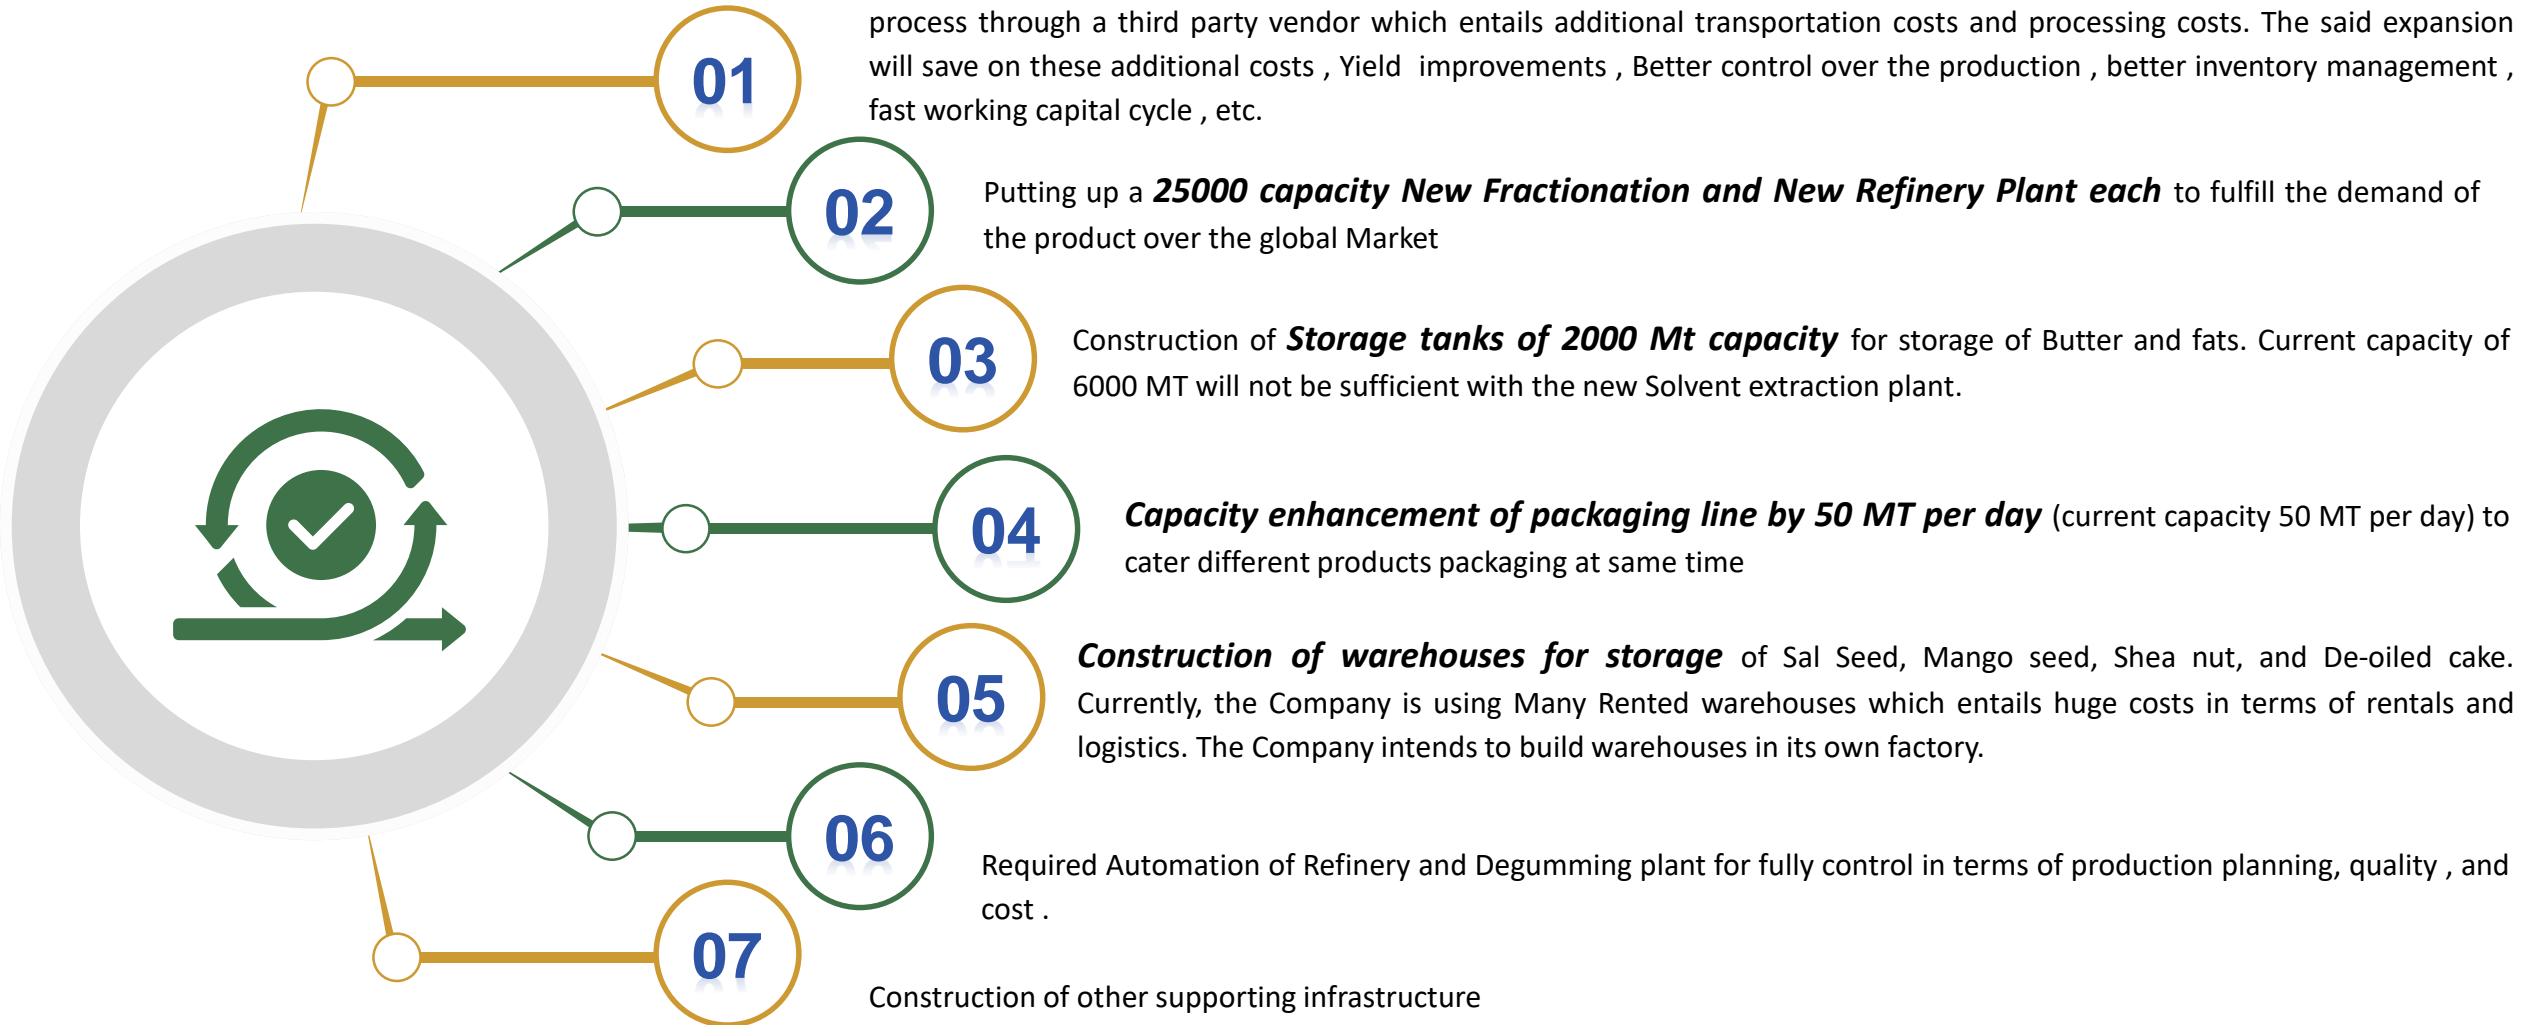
01

process through a third party vendor which entails additional transportation costs and processing costs. The said expansion will save on these additional costs , Yield improvements , Better control over the production , better inventory management , fast working capital cycle , etc.

02

Putting up a ***25000 capacity New Fractionation and New Refinery Plant each*** to fulfill the demand of the product over the global Market

03

Construction of ***Storage tanks of 2000 Mt capacity*** for storage of Butter and fats. Current capacity of 6000 MT will not be sufficient with the new Solvent extraction plant.

04

***Capacity enhancement of packaging line by 50 MT per day*** (current capacity 50 MT per day) to cater different products packaging at same time

05

***Construction of warehouses for storage*** of Sal Seed, Mango seed, Shea nut, and De-oiled cake. Currently, the Company is using Many Rented warehouses which entails huge costs in terms of rentals and logistics. The Company intends to build warehouses in its own factory.

06

Required Automation of Refinery and Degumming plant for fully control in terms of production planning, quality , and cost .

07

Construction of other supporting infrastructure